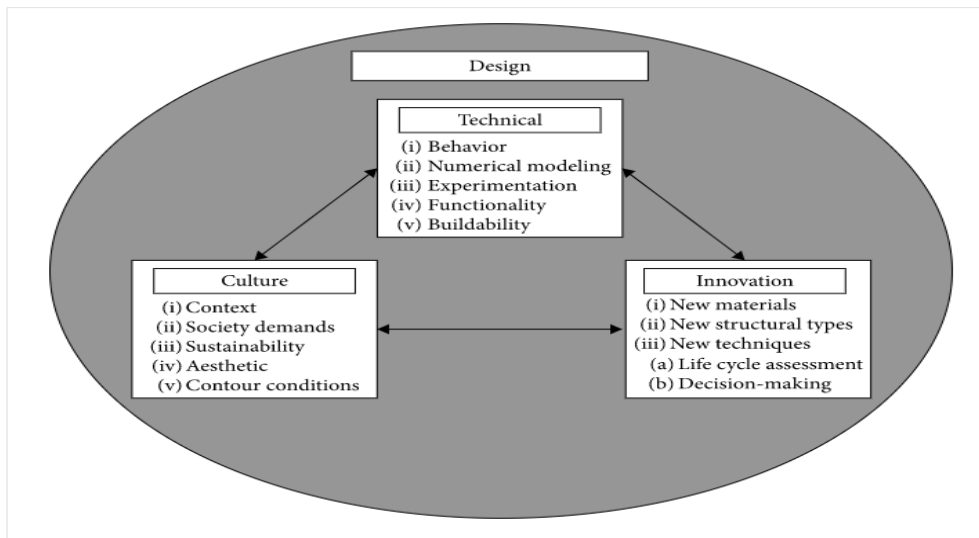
Design

Technical
(i) Behavior
(ii) Numerical modeling
(iii) Experimentation
(iv) Functionality
(v) Buildability

Culture
(i) Context
(ii) Society demands
(iii) Sustainability
(iv) Aesthetic
(v) Contour conditions

Innovation
(i) New materials
(ii) New structural types
(iii) New techniques
(a) Life cycle assessment
(b) Decision-making